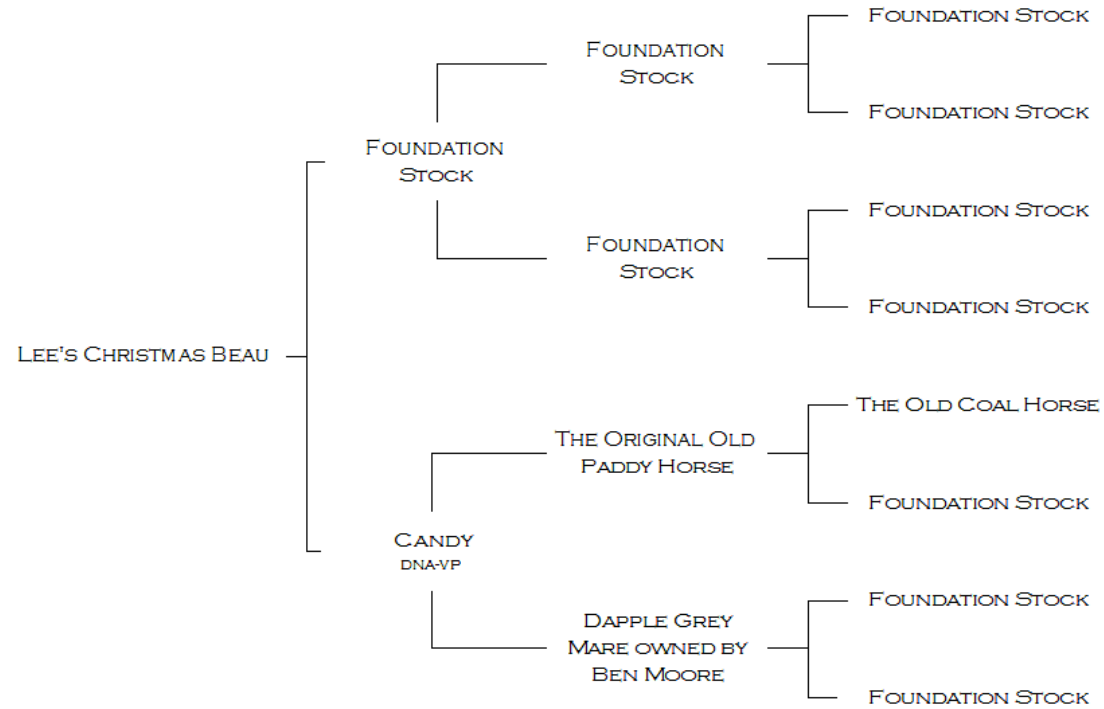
Lee's Christmas Beau

Foundation Stock

Foundation Stock

Foundation Stock

Foundation Stock

Foundation Stock

Foundation Stock

Foundation Stock

Candy
DNA-VP

The Original Old Paddy Horse

The Old Coal Horse

Foundation Stock

Dapple Grey Mare owned by Ben Moore

Foundation Stock

Foundation Stock